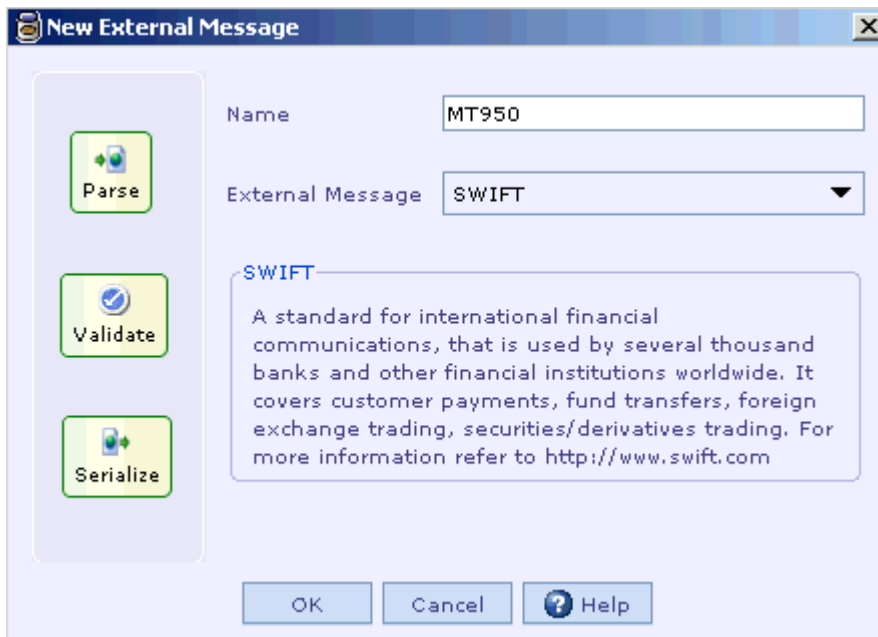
New External Message

Parse

Validate

Serialize

Name MT950

External Message SWIFT

SWIFT

A standard for international financial communications, that is used by several thousand banks and other financial institutions worldwide. It covers customer payments, fund transfers, foreign exchange trading, securities/derivatives trading. For more information refer to http://www.swift.com

OK Cancel Help